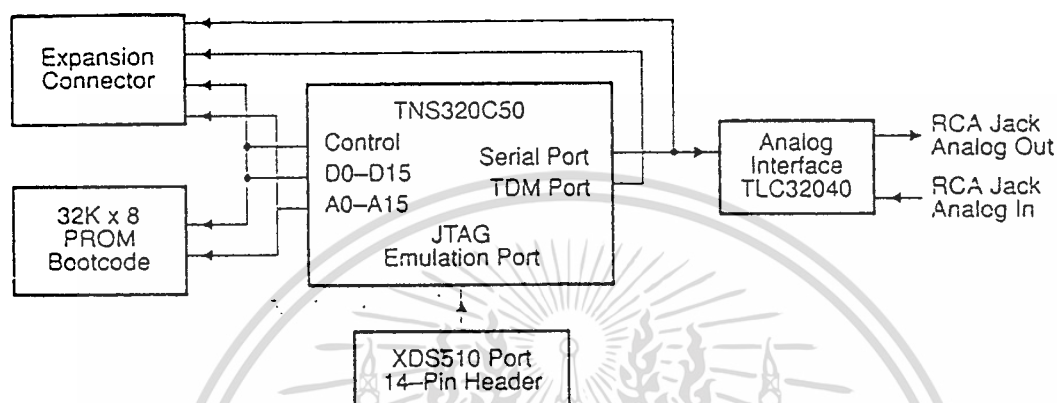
Expansion Connector

TNS320C50

Control

D0–D15

A0–A15

Serial Port

TDM Port

JTAG Emulation Port

32K x 8 PROM Bootcode

Analog Interface TLC32040

RCA Jack Analog Out

RCA Jack Analog In

XDS510 Port 14–Pin Header